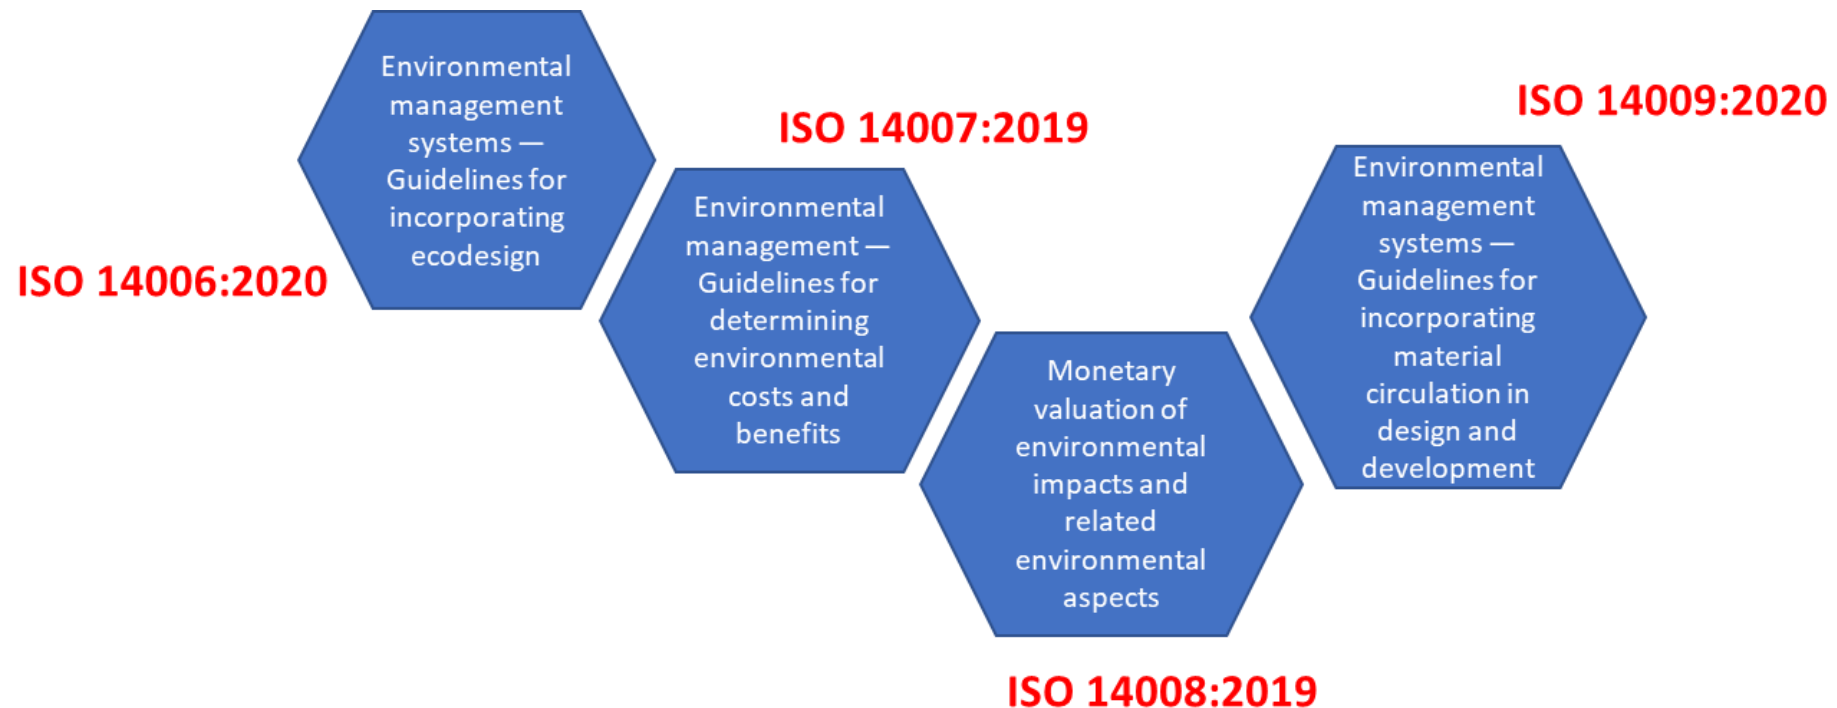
Environmental management systems — Guidelines for incorporating ecodesign

ISO 14006:2020

ISO 14007:2019

Environmental management — Guidelines for determining environmental costs and benefits

Monetary valuation of environmental impacts and related environmental aspects

ISO 14008:2019

ISO 14009:2020

Environmental management systems — Guidelines for incorporating material circulation in design and development